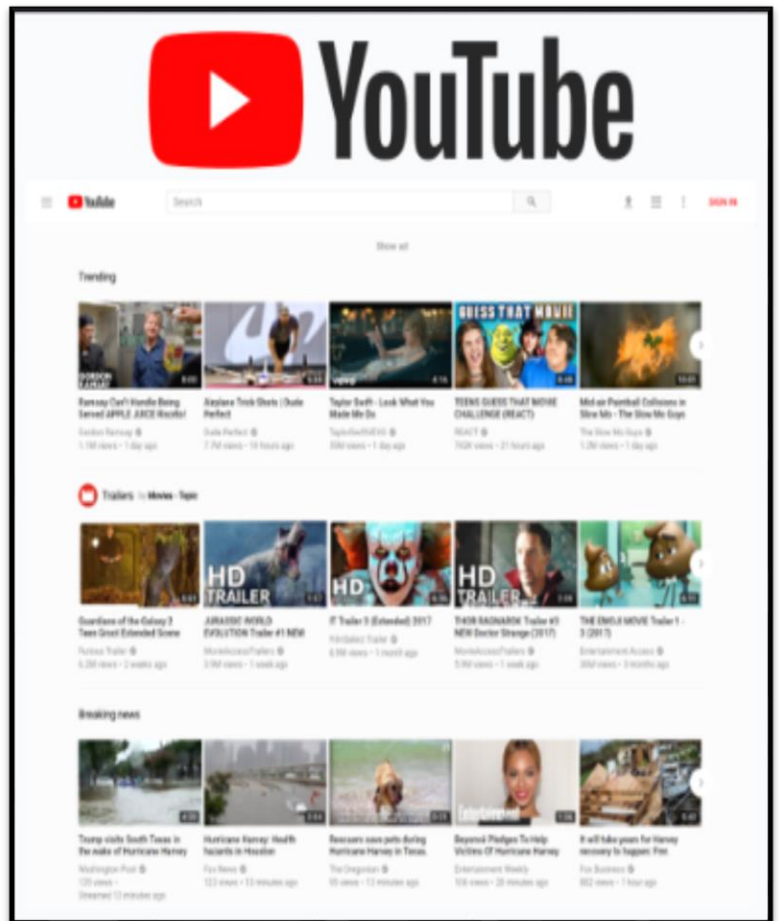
YouTube

YouTube Search SIGN IN

Show all

Trending

GORDON RAMSAY 8:03
Ramsay Can't Handle Being Served APPLE JUICE Risotto!
Gordon Ramsay
1.1M views • 1 day ago

5:53
Airplane Trick Shots | Dude Perfect
Dude Perfect
7.7M views • 18 hours ago

4:16
Taylor Swift - Look What You Made Me Do
TaylorSwiftVEVO
30M views • 1 day ago

GUESS THAT MOVIE 8:48
TEENS GUESS THAT MOVIE CHALLENGE (REACT)
REACT
742K views • 21 hours ago

13:01
Mid-air Paintball Collisions in Slow Mo - The Slow Mo Guys
The Slow Mo Guys
1.2M views • 1 day ago

Trailers in Movies - Topic

0:53
Guardians of the Galaxy 2 Teen Groot Extended Scene
Furious Trailer
6.2M views • 2 weeks ago

HD TRAILER 1:57
JURASSIC WORLD EVOLUTION Trailer #1 NEW
MovieAccessTrailers
3.9M views • 1 week ago

HD 0:56
IT Trailer 3 (Extended) 2017
FilmSelect Trailer
6.9M views • 1 month ago

HD TRAILER 1:58
THOR RAGNAROK Trailer #3 NEW Doctor Strange (2017)
MovieAccessTrailers
5.9M views • 1 week ago

0:51
THE EMOJI MOVIE Trailer 1 - 2 (2017)
Entertainment Access
30M views • 3 months ago

Breaking news

4:20
Trump visits South Texas in the wake of Hurricane Harvey
Washington Post
120 views •
Streamed 13 minutes ago

2:04
Hurricane Harvey: Health hazards in Houston
Fox News
123 views • 13 minutes ago

2:23
Rescuers save pets during Hurricane Harvey in Texas
The Oregonian
95 views • 13 minutes ago

Entertainment 1:06
Beyoncé Pledges To Help Victims Of Hurricane Harvey
Entertainment Weekly
106 views • 20 minutes ago

0:42
It will take years for Harvey recovery to happen: Fmr
Fox Business
802 views • 1 hour ago